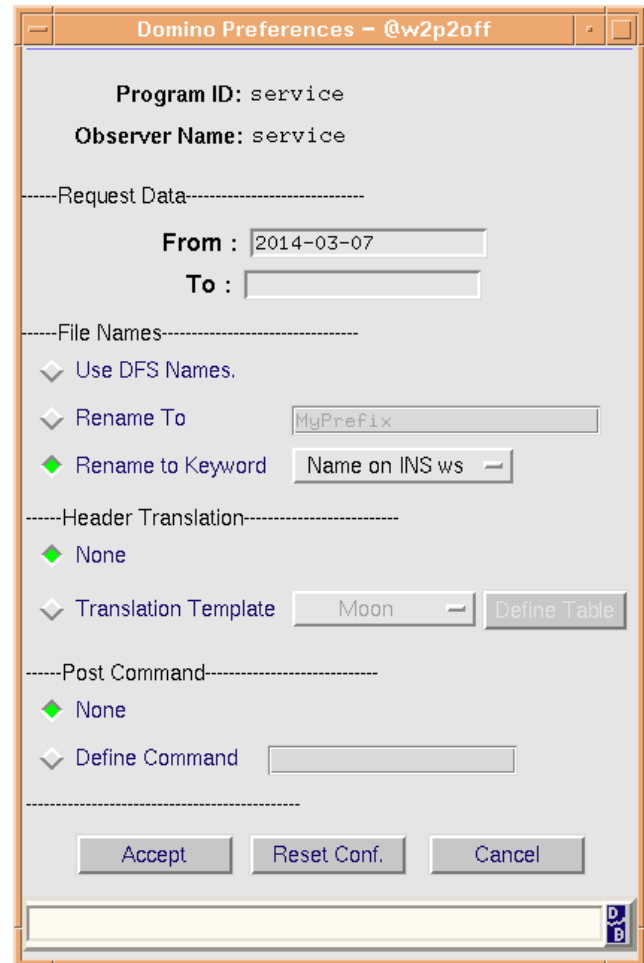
Domino Preferences – @w2p2off

Program ID: service

Observer Name: service

------Request Data------------------------------

From : 2014-03-07

To :

------File Names--------------------------------

Use DFS Names.

Rename To MyPrefix

Rename to Keyword Name on INS ws

------Header Translation-------------------------

None

Translation Template Moon Define Table

------Post Command----------------------------

None

Define Command

----------------------------------------------

Accept Reset Conf. Cancel

D B